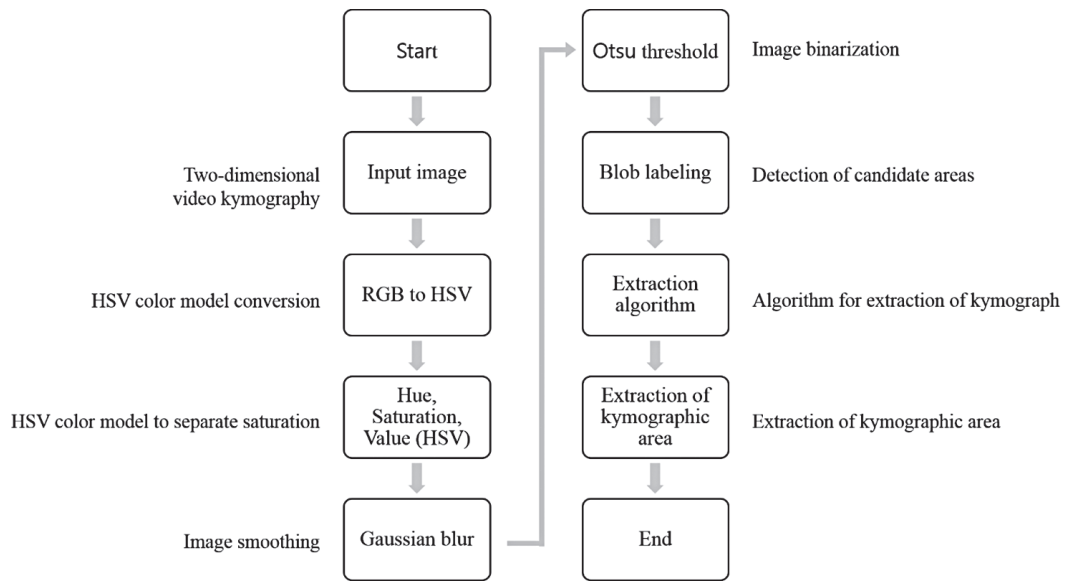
Start

Two-dimensional video kymography

Input image

HSV color model conversion

RGB to HSV

HSV color model to separate saturation

Hue, Saturation, Value (HSV)

Image smoothing

Gaussian blur

Otsu threshold

Image binarization

Blob labeling

Detection of candidate areas

Extraction algorithm

Algorithm for extraction of kymograph

Extraction of kymographic area

Extraction of kymographic area

End